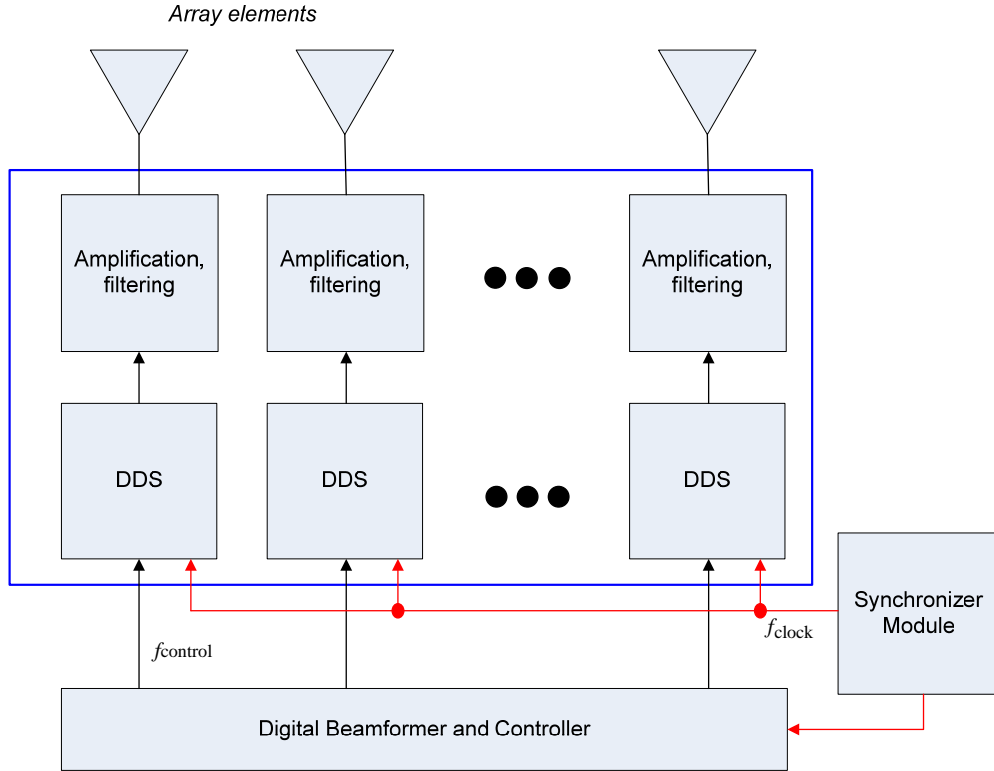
Array elements

Amplification, filtering

Amplification, filtering

Amplification, filtering

DDS

DDS

DDS

Synchronizer Module

$f_{\text{clock}}$

$f_{\text{control}}$

Digital Beamformer and Controller